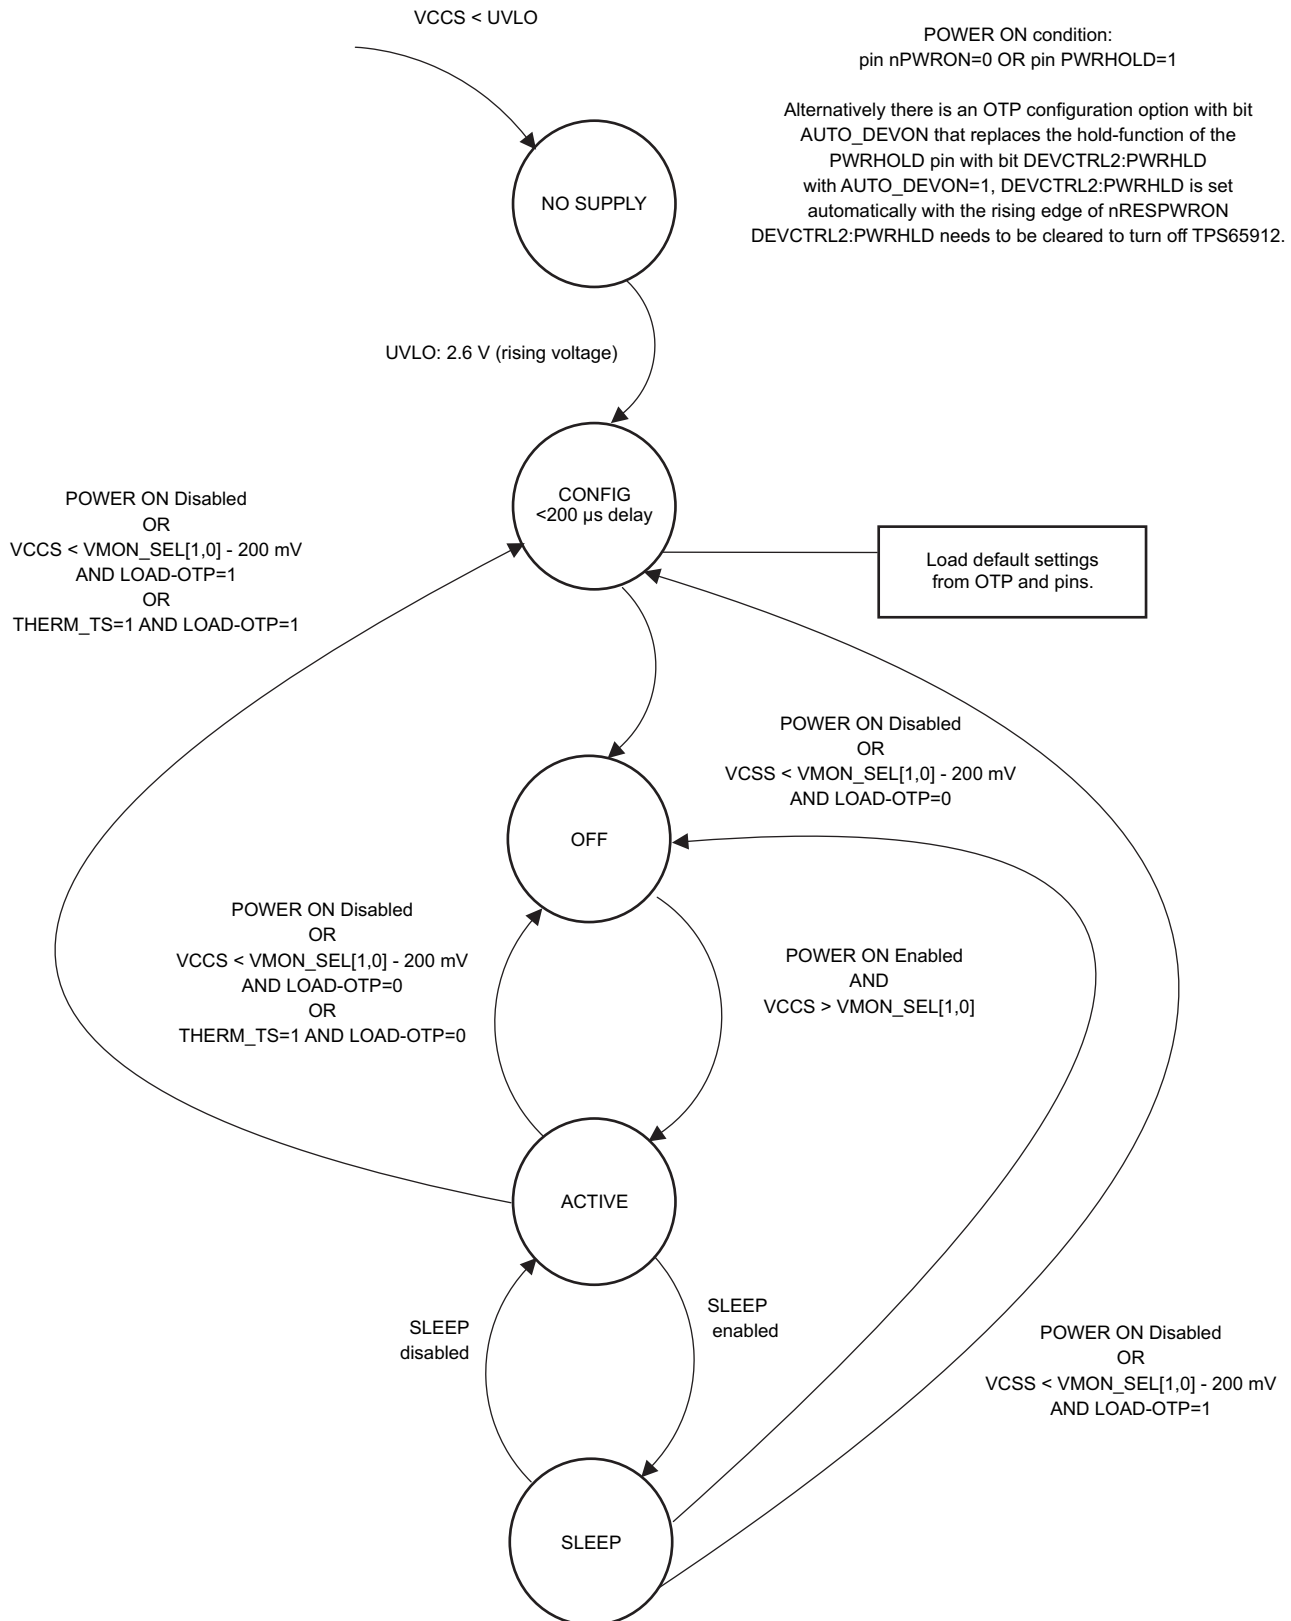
VCCS < UVLO

POWER ON condition:
pin nPWRON=0 OR pin PWRHOLD=1

Alternatively there is an OTP configuration option with bit AUTO_DEVON that replaces the hold-function of the PWRHOLD pin with bit DEVCTRL2:PWRHLD
with AUTO_DEVON=1, DEVCTRL2:PWRHLD is set automatically with the rising edge of nRESPWRON
DEVCTRL2:PWRHLD needs to be cleared to turn off TPS65912.

NO SUPPLY

UVLO: 2.6 V (rising voltage)

POWER ON Disabled
OR
VCCS < VMON_SEL[1,0] - 200 mV
AND LOAD-OTP=1
OR
THERM_TS=1 AND LOAD-OTP=1

CONFIG
<200 µs delay

Load default settings from OTP and pins.

POWER ON Disabled
OR
VCSS < VMON_SEL[1,0] - 200 mV
AND LOAD-OTP=0

OFF

POWER ON Disabled
OR
VCCS < VMON_SEL[1,0] - 200 mV
AND LOAD-OTP=0
OR
THERM_TS=1 AND LOAD-OTP=0

POWER ON Enabled
AND
VCCS > VMON_SEL[1,0]

ACTIVE

SLEEP
disabled

SLEEP
enabled

POWER ON Disabled
OR
VCSS < VMON_SEL[1,0] - 200 mV
AND LOAD-OTP=1

SLEEP